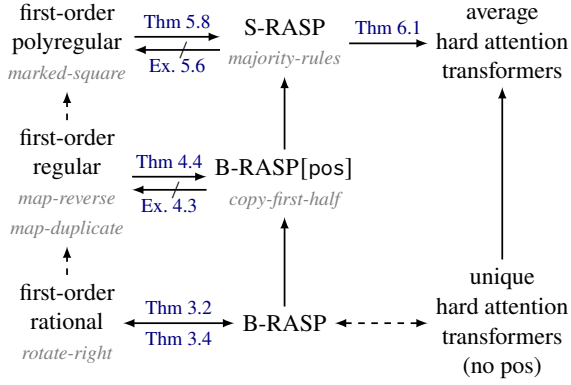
first-order polyregular
marked-square

Thm 5.8
Ex. 5.6

S-RASP
majority-rules

Thm 6.1

average hard attention transformers

first-order regular
map-reverse
map-duplicate

Thm 4.4
Ex. 4.3

B-RASP[pos]
copy-first-half

first-order rational
rotate-right

Thm 3.2
Thm 3.4

B-RASP

unique hard attention transformers (no pos)